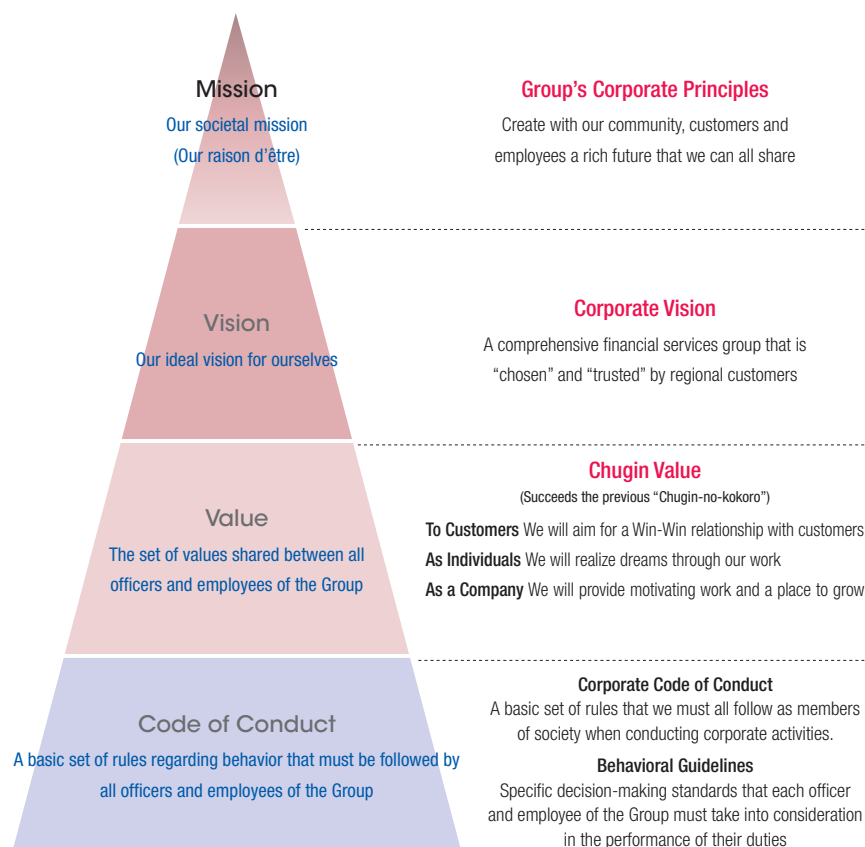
Mission
Our societal mission
(Our raison d'être)

Group's Corporate Principles
Create with our community, customers and employees a rich future that we can all share

Vision
Our ideal vision for ourselves

Corporate Vision
A comprehensive financial services group that is "chosen" and "trusted" by regional customers

Value
The set of values shared between all officers and employees of the Group

Chugin Value
(Succeeds the previous "Chugin-no-kokoro")
To Customers We will aim for a Win-Win relationship with customers
As Individuals We will realize dreams through our work
As a Company We will provide motivating work and a place to grow

Code of Conduct
A basic set of rules regarding behavior that must be followed by all officers and employees of the Group

Corporate Code of Conduct
A basic set of rules that we must all follow as members of society when conducting corporate activities.
Behavioral Guidelines
Specific decision-making standards that each officer and employee of the Group must take into consideration in the performance of their duties